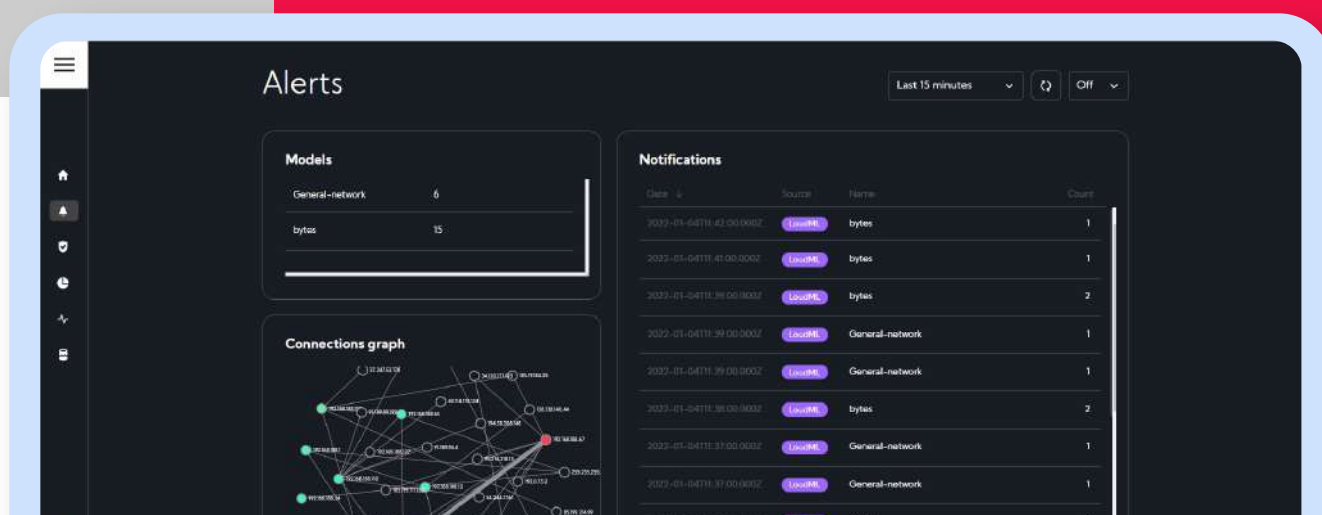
Alerts

Last 15 minutes

Off

Models

| General-network | 6 |
|---|---|
| bytes | 15 |

Notifications

| Date | Source | Name | Count |
|---|---|---|---|
| 2022-01-04T11:42:00.000Z | LoudML | bytes | 1 |
| 2022-01-04T11:41:00.000Z | LoudML | bytes | 1 |
| 2022-01-04T11:39:00.000Z | LoudML | bytes | 2 |
| 2022-01-04T11:39:00.000Z | LoudML | General-network | 1 |
| 2022-01-04T11:39:00.000Z | LoudML | General-network | 1 |
| 2022-01-04T11:38:00.000Z | LoudML | bytes | 2 |
| 2022-01-04T11:37:00.000Z | LoudML | General-network | 1 |
| 2022-01-04T11:37:00.000Z | LoudML | General-network | 1 |

Connections graph

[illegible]